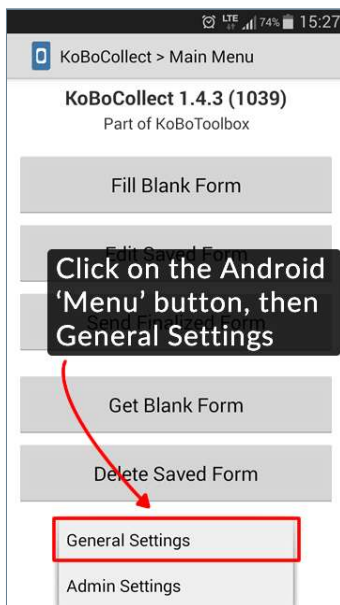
LTE 74% 15:27

KoBoCollect > Main Menu

KoBoCollect 1.4.3 (1039)
Part of KoBoToolbox

Fill Blank Form

Edit Saved Form

Send Finalized Form

Click on the Android 'Menu' button, then General Settings

Get Blank Form

Delete Saved Form

General Settings

Admin Settings